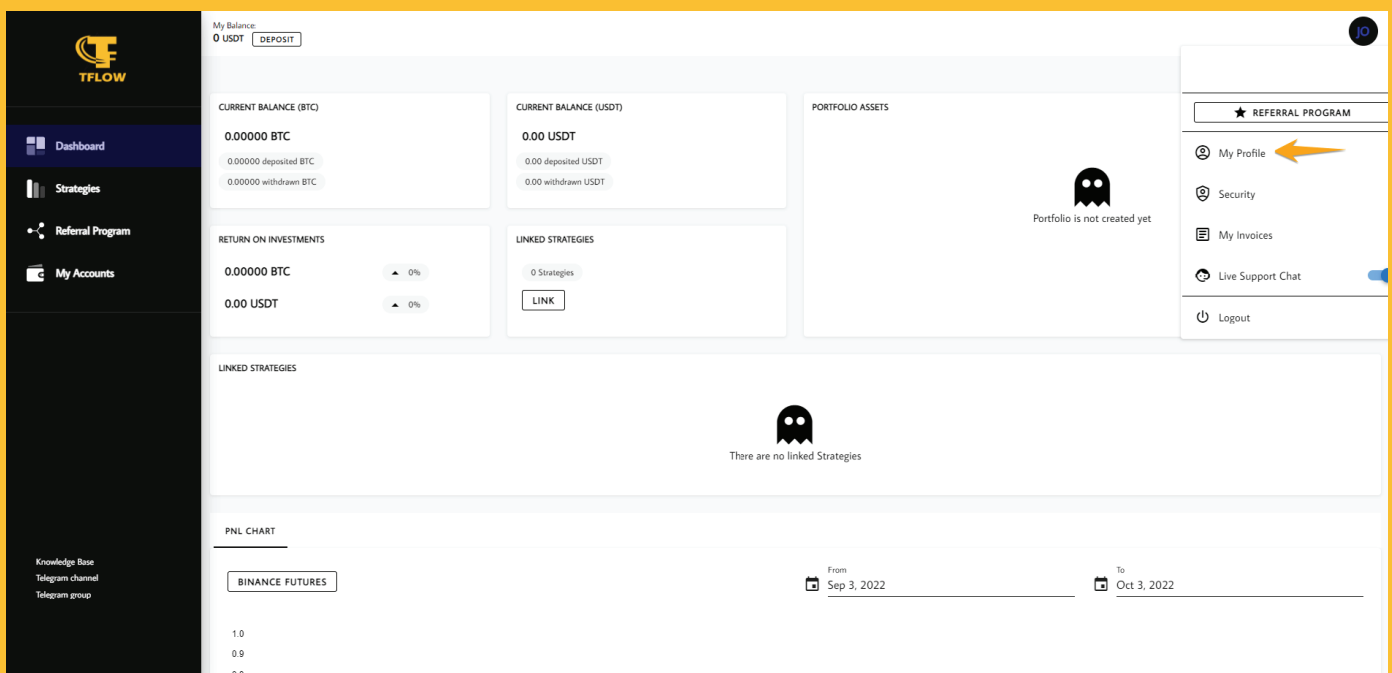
TFLOW

Dashboard
Strategies
Referral Program
My Accounts

Knowledge Base
Telegram channel
Telegram group

My Balance:
0 USDT DEPOSIT

JO

CURRENT BALANCE (BTC)
0.00000 BTC
0.00000 deposited BTC
0.00000 withdrawn BTC

CURRENT BALANCE (USDT)
0.00 USDT
0.00 deposited USDT
0.00 withdrawn USDT

PORTFOLIO ASSETS
Portfolio is not created yet

RETURN ON INVESTMENTS
0.00000 BTC 0%
0.00 USDT 0%

LINKED STRATEGIES
0 Strategies
LINK

REFERRAL PROGRAM
My Profile
Security
My Invoices
Live Support Chat
Logout

LINKED STRATEGIES
There are no linked Strategies

PNL CHART

BINANCE FUTURES

From
Sep 3, 2022

To
Oct 3, 2022

1.0
0.9